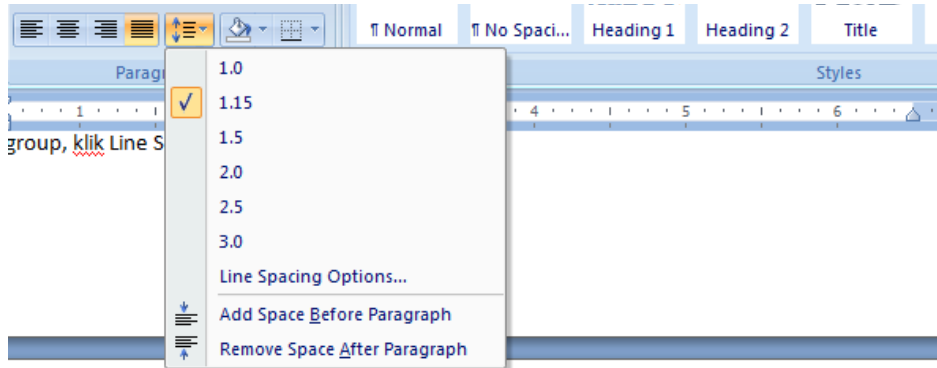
¶ Normal
¶ No Spaci...
Heading 1
Heading 2
Title

Parag
Styles

1 · 4 · 5 · 6

group, klik Line S

1.0
✓ 1.15
1.5
2.0
2.5
3.0
Line Spacing Options...
Add Space Before Paragraph
Remove Space After Paragraph